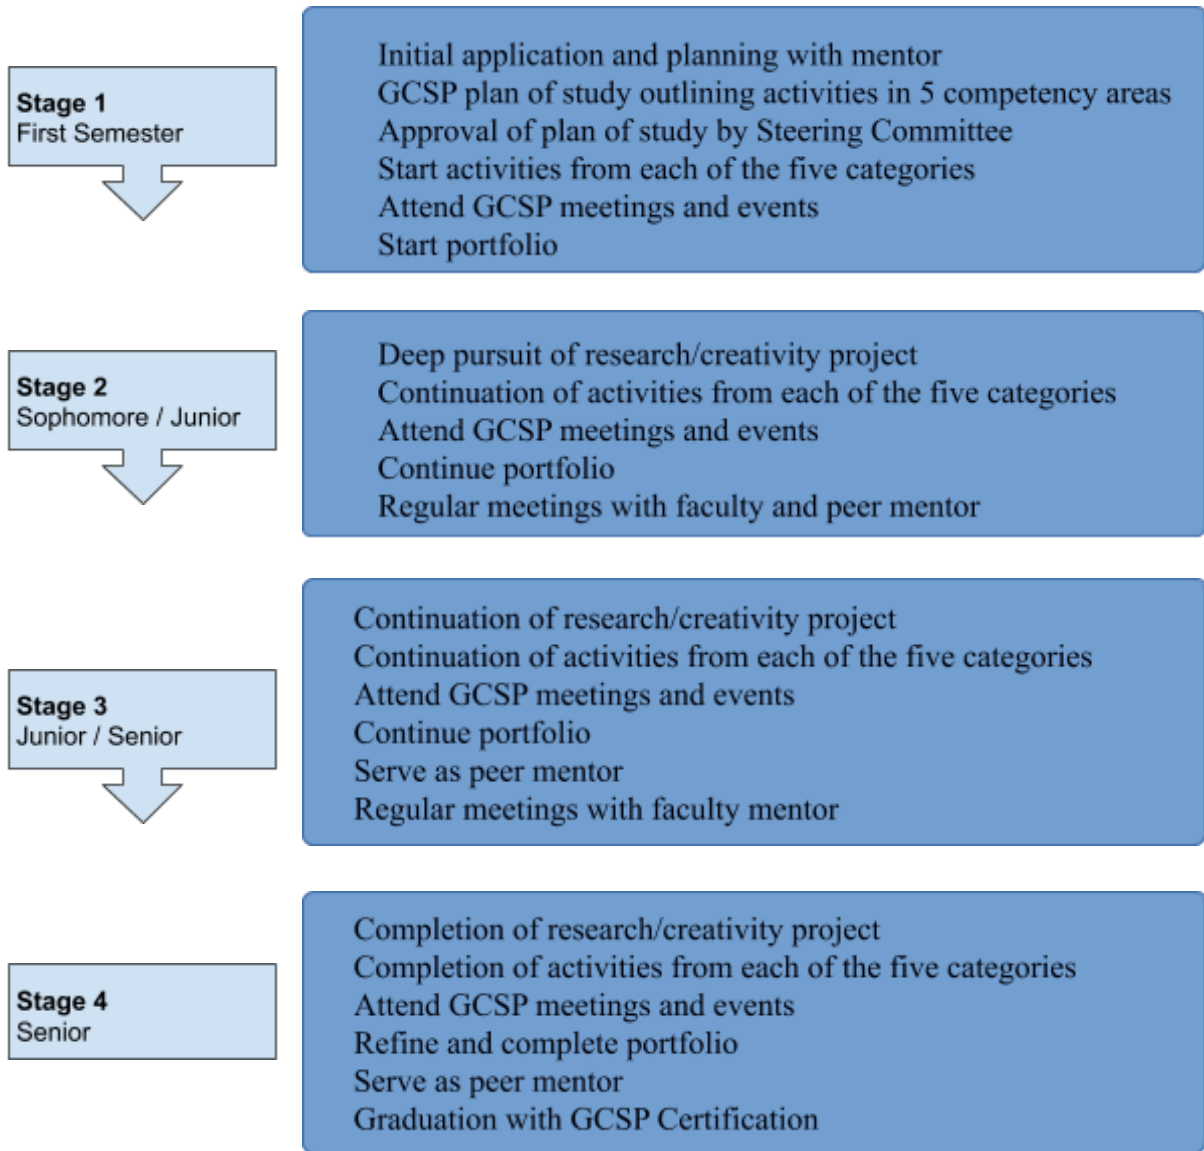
Stage 1
First Semester

Initial application and planning with mentor
GCSP plan of study outlining activities in 5 competency areas
Approval of plan of study by Steering Committee
Start activities from each of the five categories
Attend GCSP meetings and events
Start portfolio

Stage 2
Sophomore / Junior

Deep pursuit of research/creativity project
Continuation of activities from each of the five categories
Attend GCSP meetings and events
Continue portfolio
Regular meetings with faculty and peer mentor

Stage 3
Junior / Senior

Continuation of research/creativity project
Continuation of activities from each of the five categories
Attend GCSP meetings and events
Continue portfolio
Serve as peer mentor
Regular meetings with faculty mentor

Stage 4
Senior

Completion of research/creativity project
Completion of activities from each of the five categories
Attend GCSP meetings and events
Refine and complete portfolio
Serve as peer mentor
Graduation with GCSP Certification